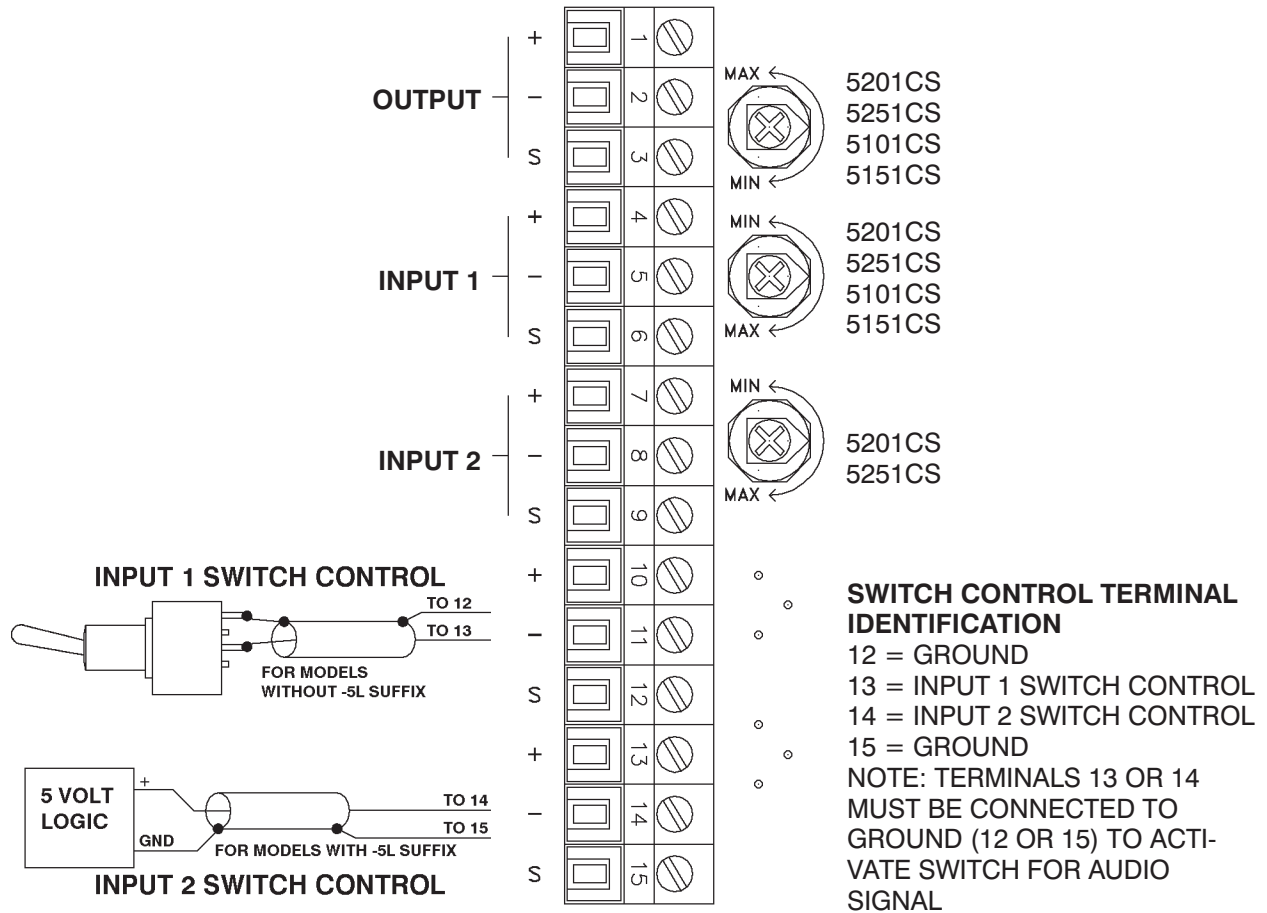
OUTPUT
+
–
S
1
2
3
MAX
MIN
5201CS
5251CS
5101CS
5151CS

INPUT 1
+
–
S
4
5
6
MIN
MAX
5201CS
5251CS
5101CS
5151CS

INPUT 2
+
–
S
7
8
9
MIN
MAX
5201CS
5251CS

INPUT 1 SWITCH CONTROL
+
–
S
10
11
12
TO 12
TO 13
FOR MODELS WITHOUT -5L SUFFIX

5 VOLT LOGIC
+
GND
TO 14
TO 15
FOR MODELS WITH -5L SUFFIX
INPUT 2 SWITCH CONTROL
+
–
S
13
14
15

SWITCH CONTROL TERMINAL IDENTIFICATION
12 = GROUND
13 = INPUT 1 SWITCH CONTROL
14 = INPUT 2 SWITCH CONTROL
15 = GROUND
NOTE: TERMINALS 13 OR 14 MUST BE CONNECTED TO GROUND (12 OR 15) TO ACTIVATE SWITCH FOR AUDIO SIGNAL